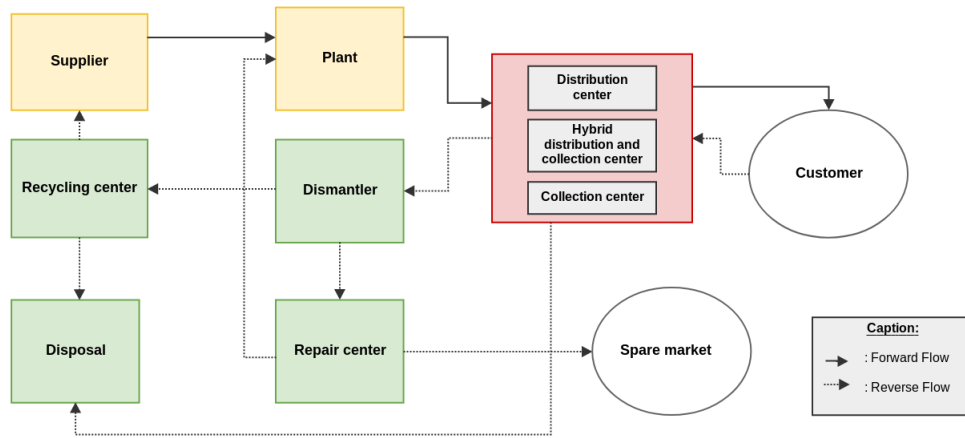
Supplier

Plant

Distribution center

Hybrid distribution and collection center

Collection center

Customer

Recycling center

Dismantler

Disposal

Repair center

Spare market

Caption:

: Forward Flow

: Reverse Flow